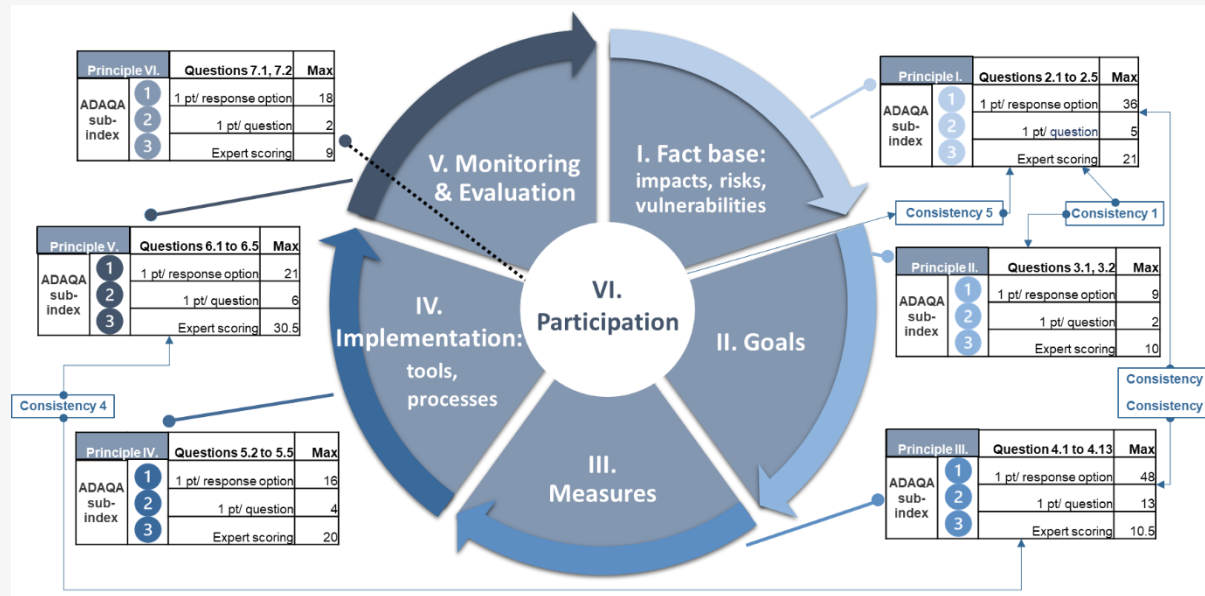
| Principle VI. | Questions 7.1, 7.2 | Max |
|---|---|---|
| ADAQA sub-index 1 | 1 pt/ response option | 18 |
| 2 | 1 pt/ question | 2 |
| 3 | Expert scoring | 9 |

| Principle I. | Questions 2.1 to 2.5 | Max |
|---|---|---|
| ADAQA sub-index 1 | 1 pt/ response option | 36 |
| 2 | 1 pt/ question | 5 |
| 3 | Expert scoring | 21 |

V. Monitoring & Evaluation

I. Fact base: impacts, risks, vulnerabilities

Consistency 5

Consistency 1

| Principle V. | Questions 6.1 to 6.5 | Max |
|---|---|---|
| ADAQA sub-index 1 | 1 pt/ response option | 21 |
| 2 | 1 pt/ question | 6 |
| 3 | Expert scoring | 30.5 |

| Principle II. | Questions 3.1, 3.2 | Max |
|---|---|---|
| ADAQA sub-index 1 | 1 pt/ response option | 9 |
| 2 | 1 pt/ question | 2 |
| 3 | Expert scoring | 10 |

VI. Participation

IV. Implementation: tools, processes

II. Goals

Consistency 4

Consistency

Consistency

III. Measures

| Principle IV. | Questions 5.2 to 5.5 | Max |
|---|---|---|
| ADAQA sub-index 1 | 1 pt/ response option | 16 |
| 2 | 1 pt/ question | 4 |
| 3 | Expert scoring | 20 |

| Principle III. | Question 4.1 to 4.13 | Max |
|---|---|---|
| ADAQA sub-index 1 | 1 pt/ response option | 48 |
| 2 | 1 pt/ question | 13 |
| 3 | Expert scoring | 10.5 |